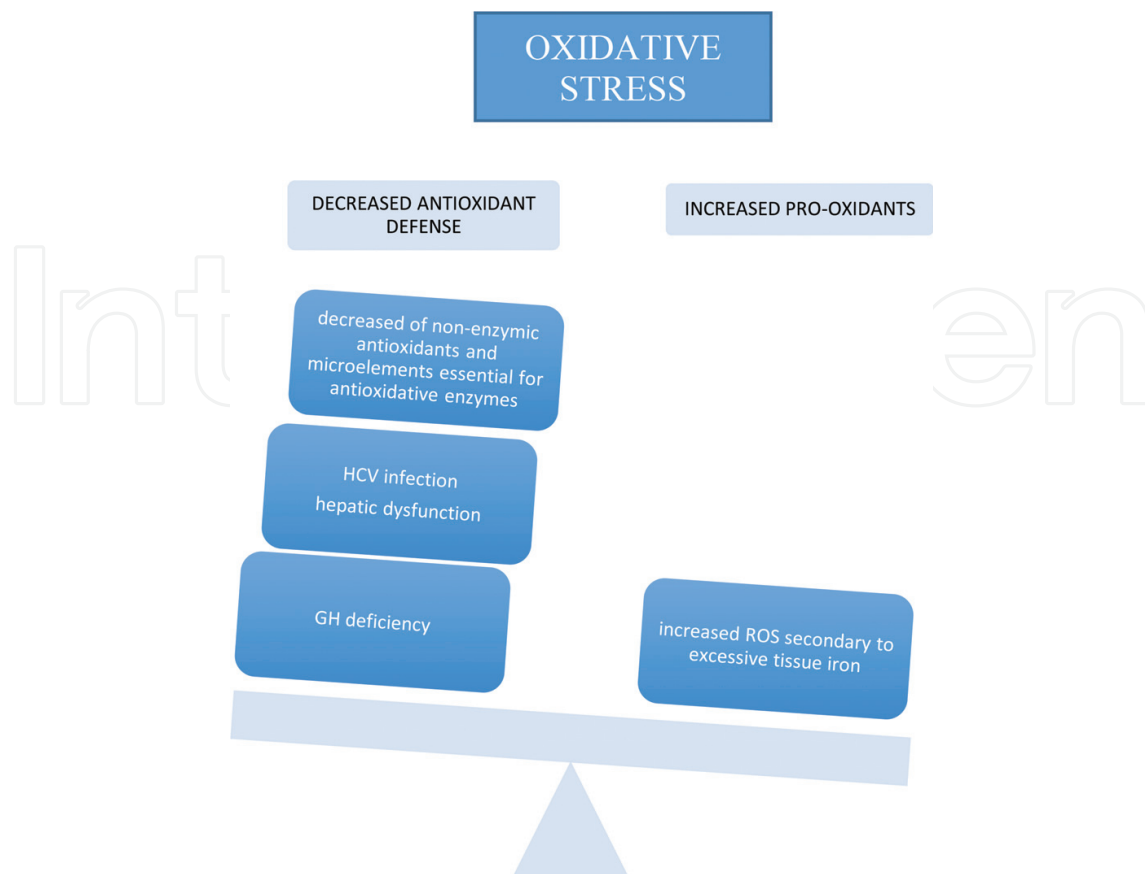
OXIDATIVE STRESS

DECREASED ANTIOXIDANT DEFENSE

INCREASED PRO-OXIDANTS

decreased of non-enzymic antioxidants and microelements essential for antioxidative enzymes

HCV infection
hepatic dysfunction

GH deficiency

increased ROS secondary to excessive tissue iron